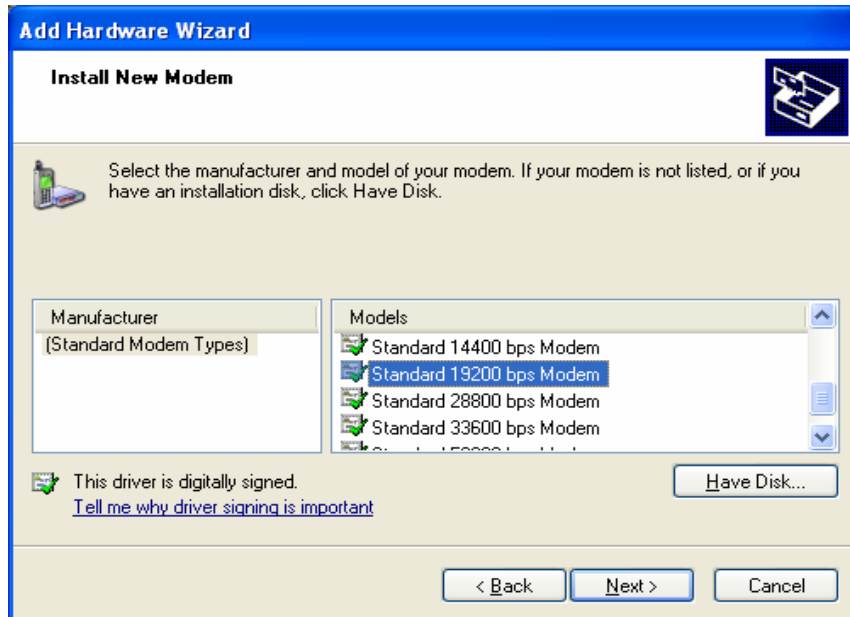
Add Hardware Wizard

Install New Modem

Select the manufacturer and model of your modem. If your modem is not listed, or if you have an installation disk, click Have Disk.

| Manufacturer |
|---|
| (Standard Modem Types) |

| Models |
|---|
| Standard 14400 bps Modem |
| Standard 19200 bps Modem |
| Standard 28800 bps Modem |
| Standard 33600 bps Modem |
| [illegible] |

This driver is digitally signed.
Tell me why driver signing is important

Have Disk...

< Back Next > Cancel